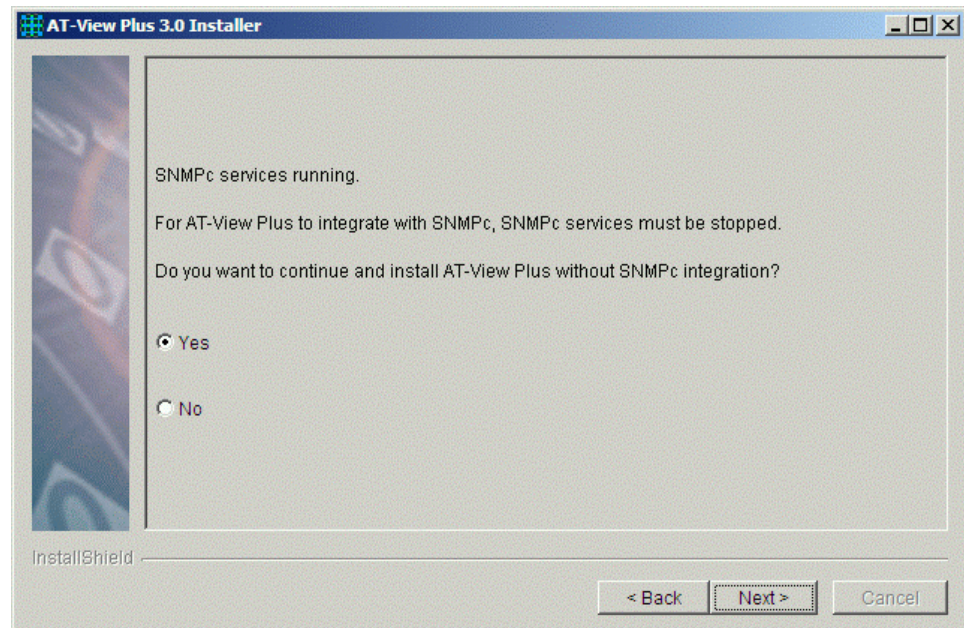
AT-View Plus 3.0 Installer

SNMPc services running.

For AT-View Plus to integrate with SNMPc, SNMPc services must be stopped.

Do you want to continue and install AT-View Plus without SNMPc integration?

Yes

No

InstallShield

< Back

Next >

Cancel